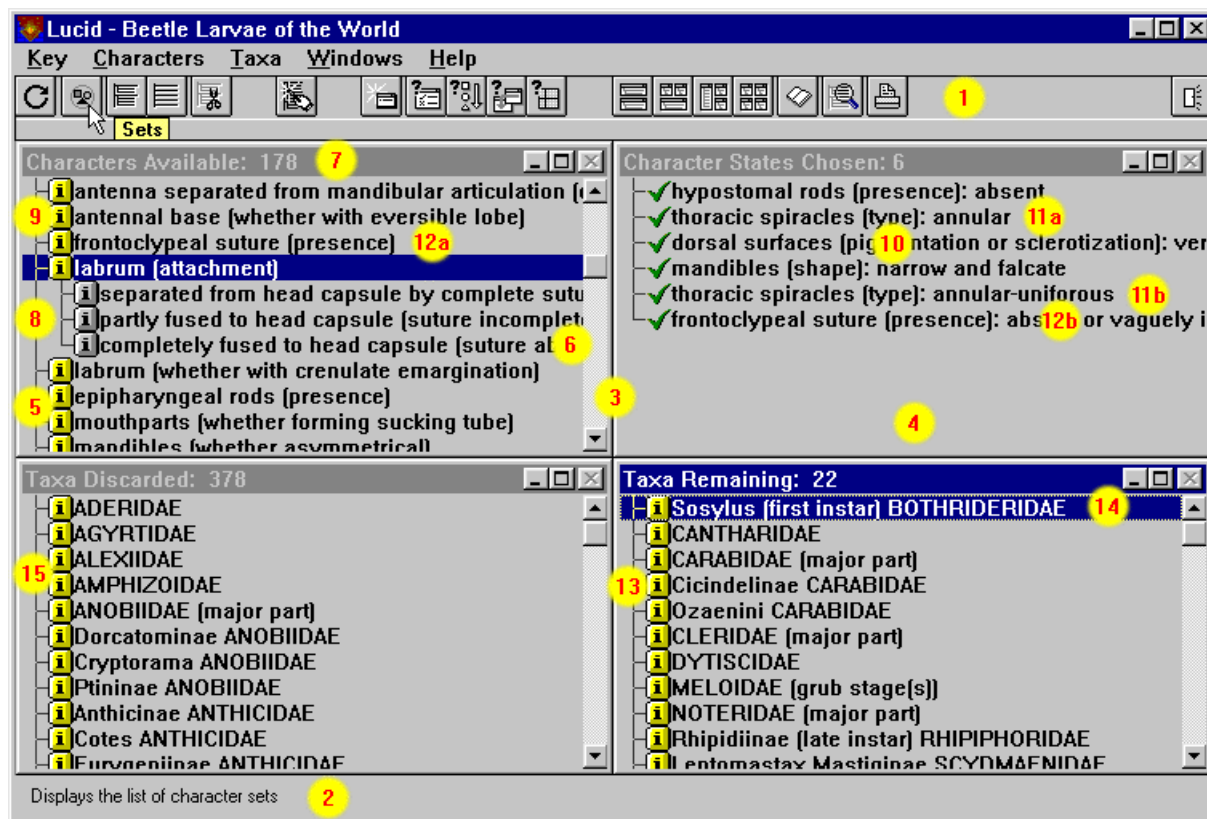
Lucid - Beetle Larvae of the World

Key Characters Taxa Windows Help

Sets

1

Characters Available: 178 7

antenna separated from mandibular articulation (

9 antennal base (whether with eversible lobe)

frontoclypeal suture (presence) 12a

labrum (attachment)

8 separated from head capsule by complete sutu

partly fused to head capsule (suture incomplet

completely fused to head capsule (suture ab 6

labrum (whether with crenulate emargination)

epipharyngeal rods (presence)

5 mouthparts (whether forming sucking tube)

mandibles (whether asymmetrical)

3

Character States Chosen: 6

hypostomal rods (presence): absent

thoracic spiracles (type): annular 11a

dorsal surfaces (pig 10 ntation or sclerotization): ver

mandibles (shape): narrow and falcate

thoracic spiracles (type): annular-uniforous 11b

frontoclypeal suture (presence): abs 12b or vaguely i

4

Taxa Discarded: 378

ADERIDAE

AGYRTIDAE

ALEXIIDAE

15 AMPHIZOIDAE

ANOBIIDAE (major part)

Dorcatominae ANOBIIDAE

Cryptorama ANOBIIDAE

Ptininae ANOBIIDAE

Anthicinae ANTHICIDAE

Cotes ANTHICIDAE

Eurygeniinae ANTHICIDAE

Taxa Remaining: 22

Sosylus (first instar) BOTHRIDERIDAE 14

CANTHARIDAE

CARABIDAE (major part)

13 Cicindelinae CARABIDAE

Ozaenini CARABIDAE

CLERIDAE (major part)

DYTISCIDAE

MELOIDAE (grub stage(s))

NOTERIDAE (major part)

Rhipidiinae (late instar) RHIPIPHORIDAE

Leptomastax Mastiginae SCYDMAENIDAE

Displays the list of character sets 2